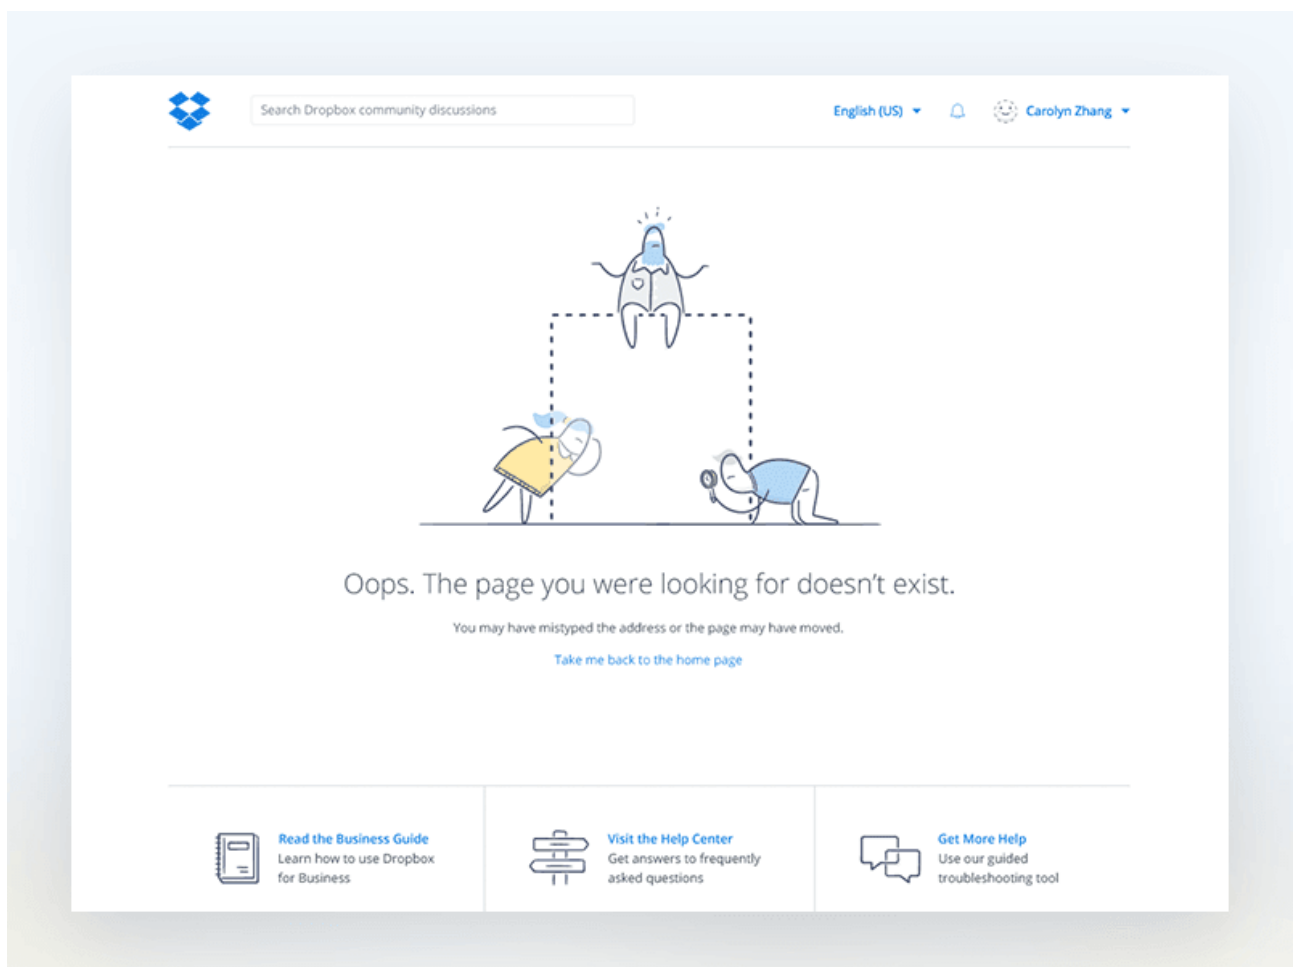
Search Dropbox community discussions

English (US)

Carolyn Zhang

Oops. The page you were looking for doesn't exist.

You may have mistyped the address or the page may have moved.

Take me back to the home page

Read the Business Guide
Learn how to use Dropbox for Business

Visit the Help Center
Get answers to frequently asked questions

Get More Help
Use our guided troubleshooting tool